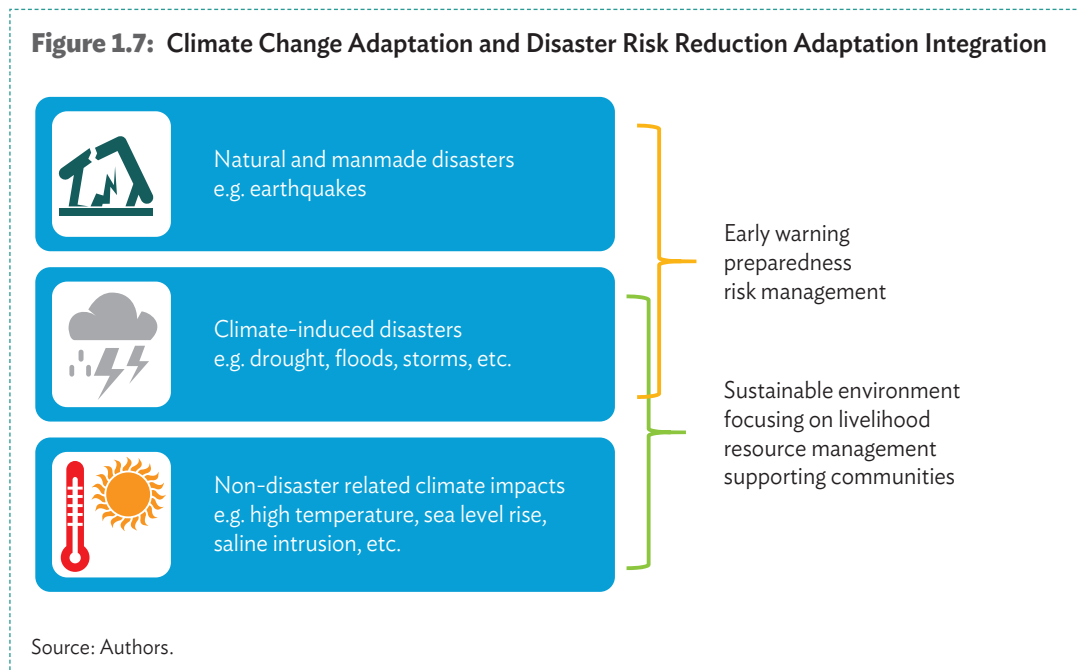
Figure 1.7: Climate Change Adaptation and Disaster Risk Reduction Adaptation Integration

Natural and manmade disasters
e.g. earthquakes

Climate-induced disasters
e.g. drought, floods, storms, etc.

Non-disaster related climate impacts
e.g. high temperature, sea level rise, saline intrusion, etc.

Early warning
preparedness
risk management

Sustainable environment
focusing on livelihood
resource management
supporting communities

Source: Authors.